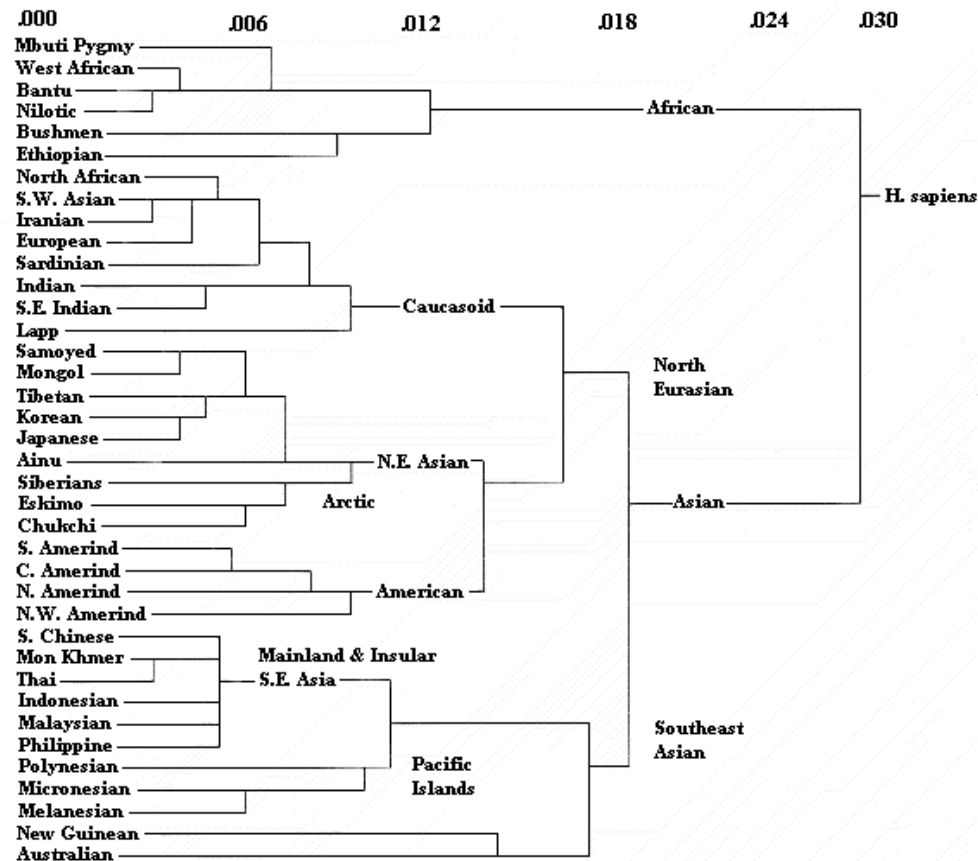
.000 .006 .012 .018 .024 .030

Mbuti Pygmy
West African
Bantu
Nilotic
Bushmen
Ethiopian
North African
S.W. Asian
Iranian
European
Sardinian
Indian
S.E. Indian
Lapp
Samoyed
Mongol
Tibetan
Korean
Japanese
Ainu
Siberians
Eskimo
Chukchi
S. Amerind
C. Amerind
N. Amerind
N.W. Amerind
S. Chinese
Mon Khmer
Thai
Indonesian
Malaysian
Philippine
Polynesian
Micronesian
Melanesian
New Guinean
Australian

African
H. sapiens
Caucasoid
North Eurasian
N.E. Asian
Arctic
Asian
American
Mainland & Insular S.E. Asia
Southeast Asian
Pacific Islands